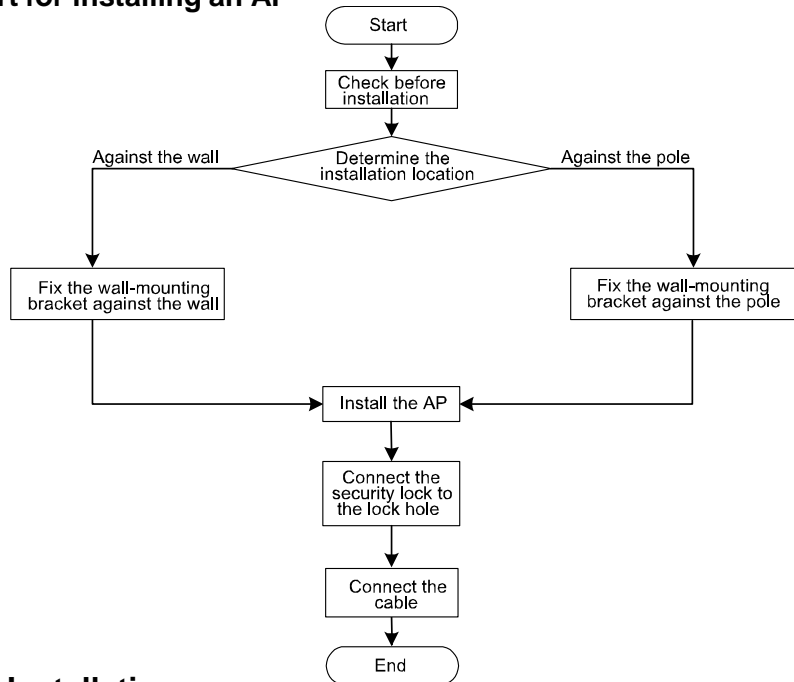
rt for Installing an AP

Start

Check before installation

Determine the installation location

Against the wall

Against the pole

Fix the wall-mounting bracket against the wall

Fix the wall-mounting bracket against the pole

Install the AP

Connect the security lock to the lock hole

Connect the cable

End

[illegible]nstallati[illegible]